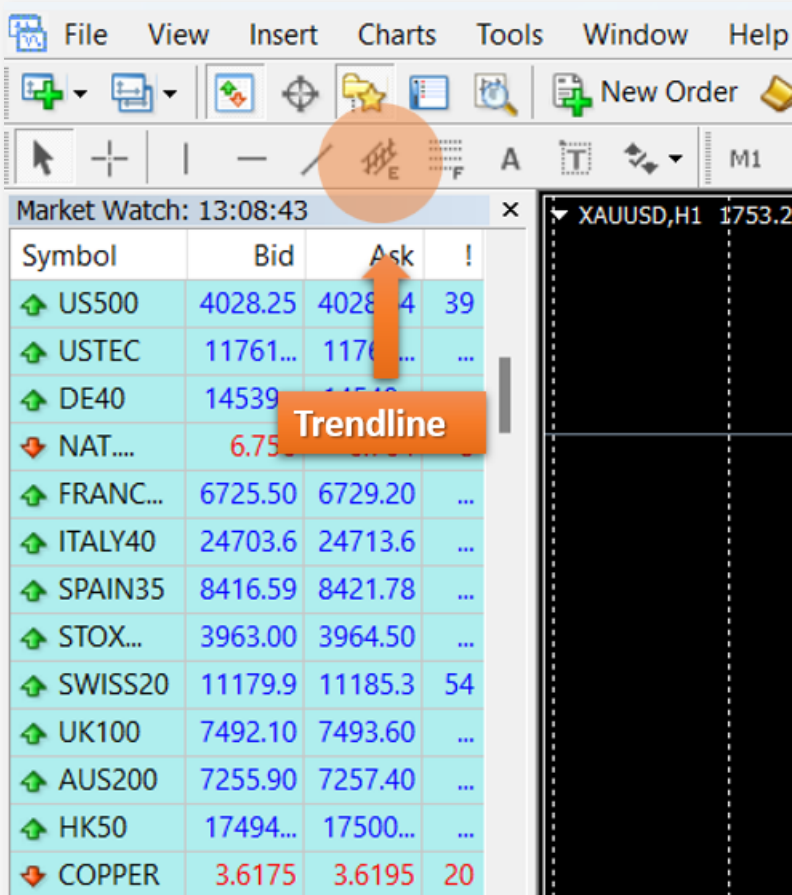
File View Insert Charts Tools Window Help

New Order

M1

Market Watch: 13:08:43 ×

XAUUSD,H1 1753.2

| Symbol | Bid | Ask | ! |
|---|---|---|---|
| US500 | 4028.25 | 4028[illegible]4 | 39 |
| USTEC | 11761... | 117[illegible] | ... |
| DE40 | 14539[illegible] | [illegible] | ... |
| NAT.... | 6.75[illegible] | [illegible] | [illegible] |
| FRANC... | 6725.50 | 6729.20 | ... |
| ITALY40 | 24703.6 | 24713.6 | ... |
| SPAIN35 | 8416.59 | 8421.78 | ... |
| STOX... | 3963.00 | 3964.50 | ... |
| SWISS20 | 11179.9 | 11185.3 | 54 |
| UK100 | 7492.10 | 7493.60 | ... |
| AUS200 | 7255.90 | 7257.40 | ... |
| HK50 | 17494... | 17500... | ... |
| COPPER | 3.6175 | 3.6195 | 20 |

Trendline